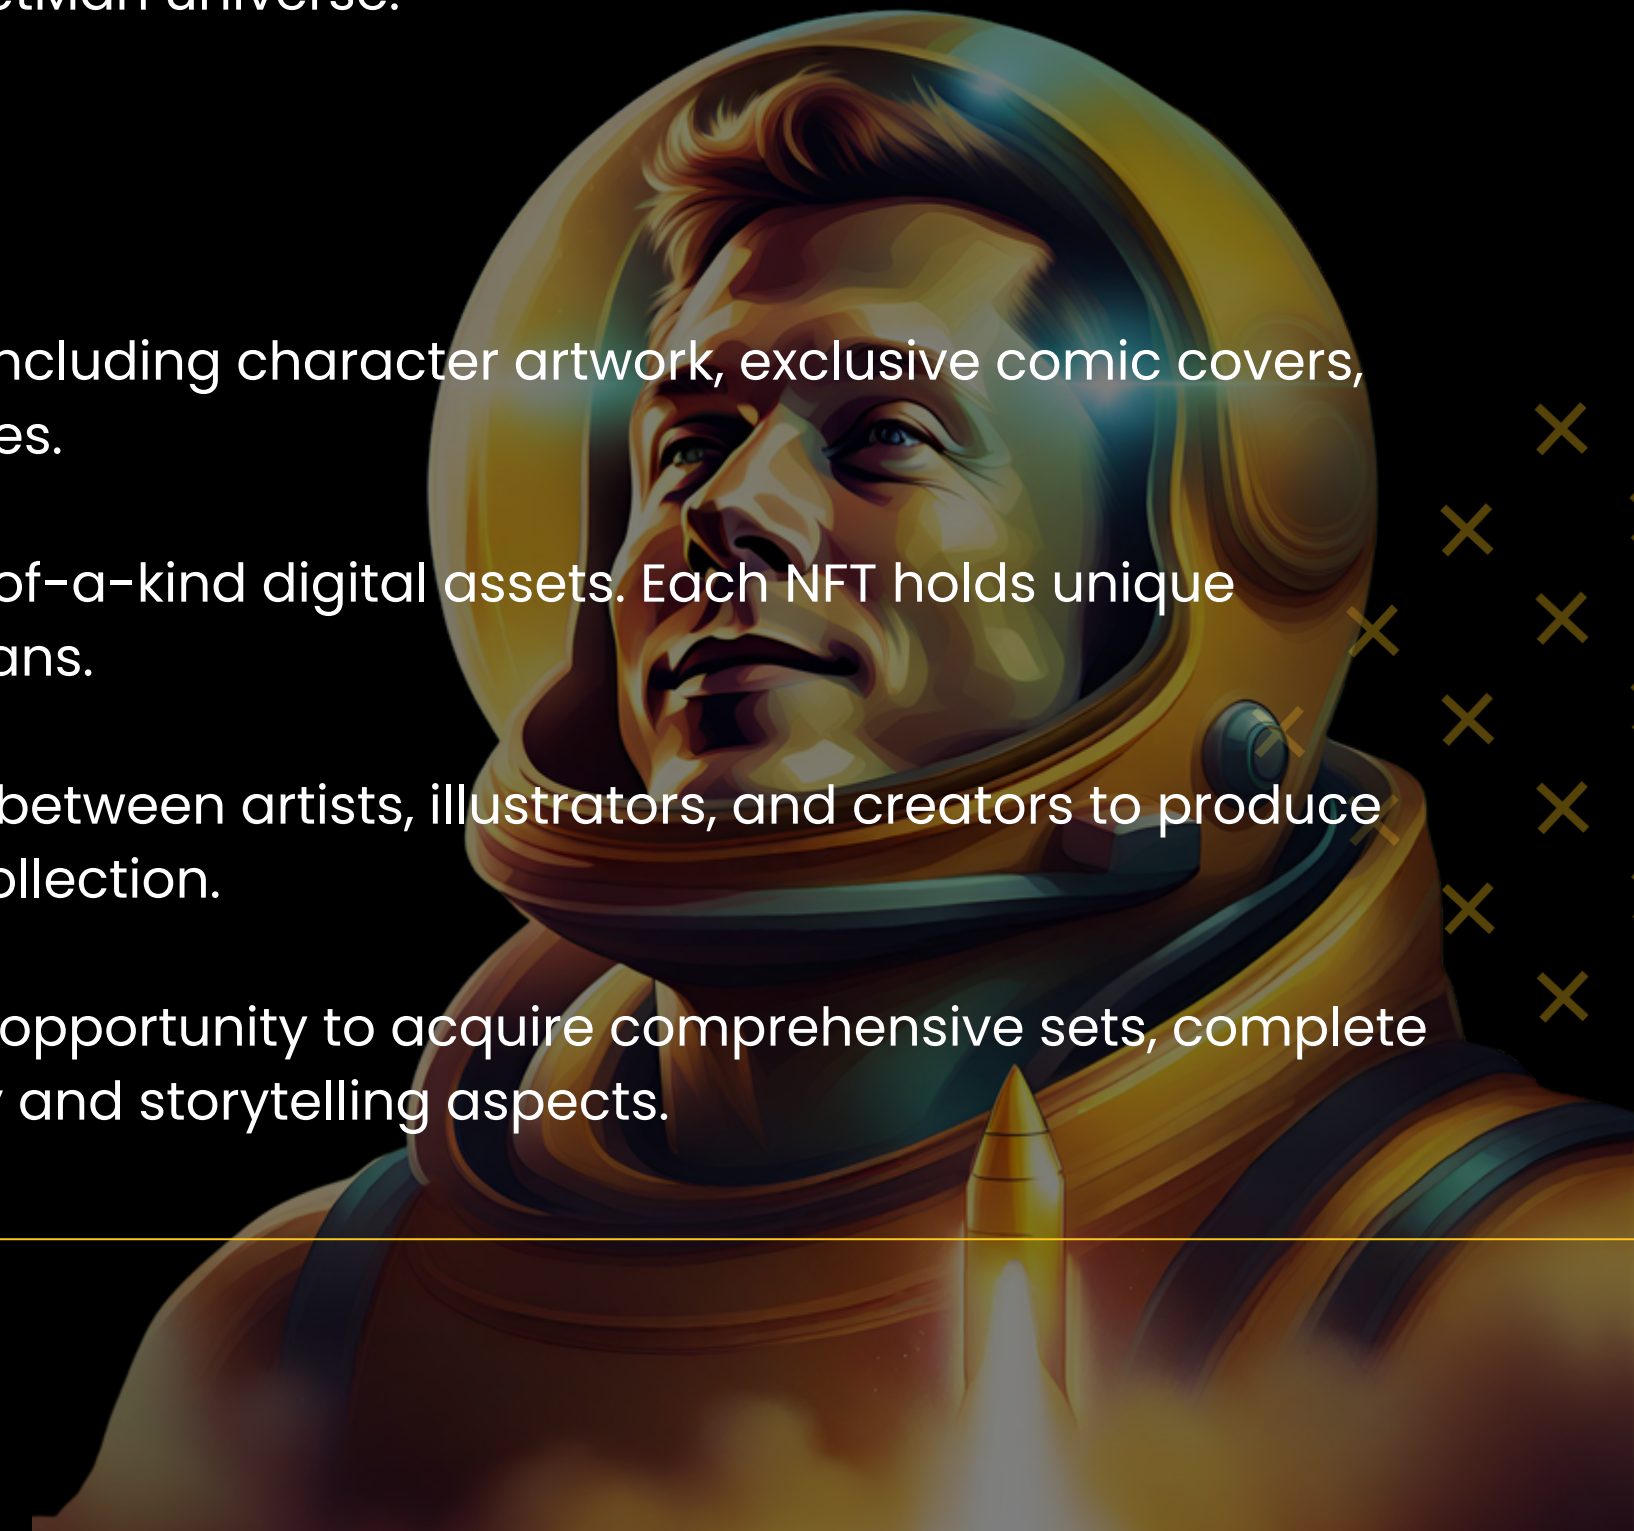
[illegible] universe.

ncluding character artwork, exclusive comic covers, es.

of-a-kind digital assets. Each NFT holds unique ans.

between artists, illustrators, and creators to produce ollection.

opportunity to acquire comprehensive sets, complete and storytelling aspects.